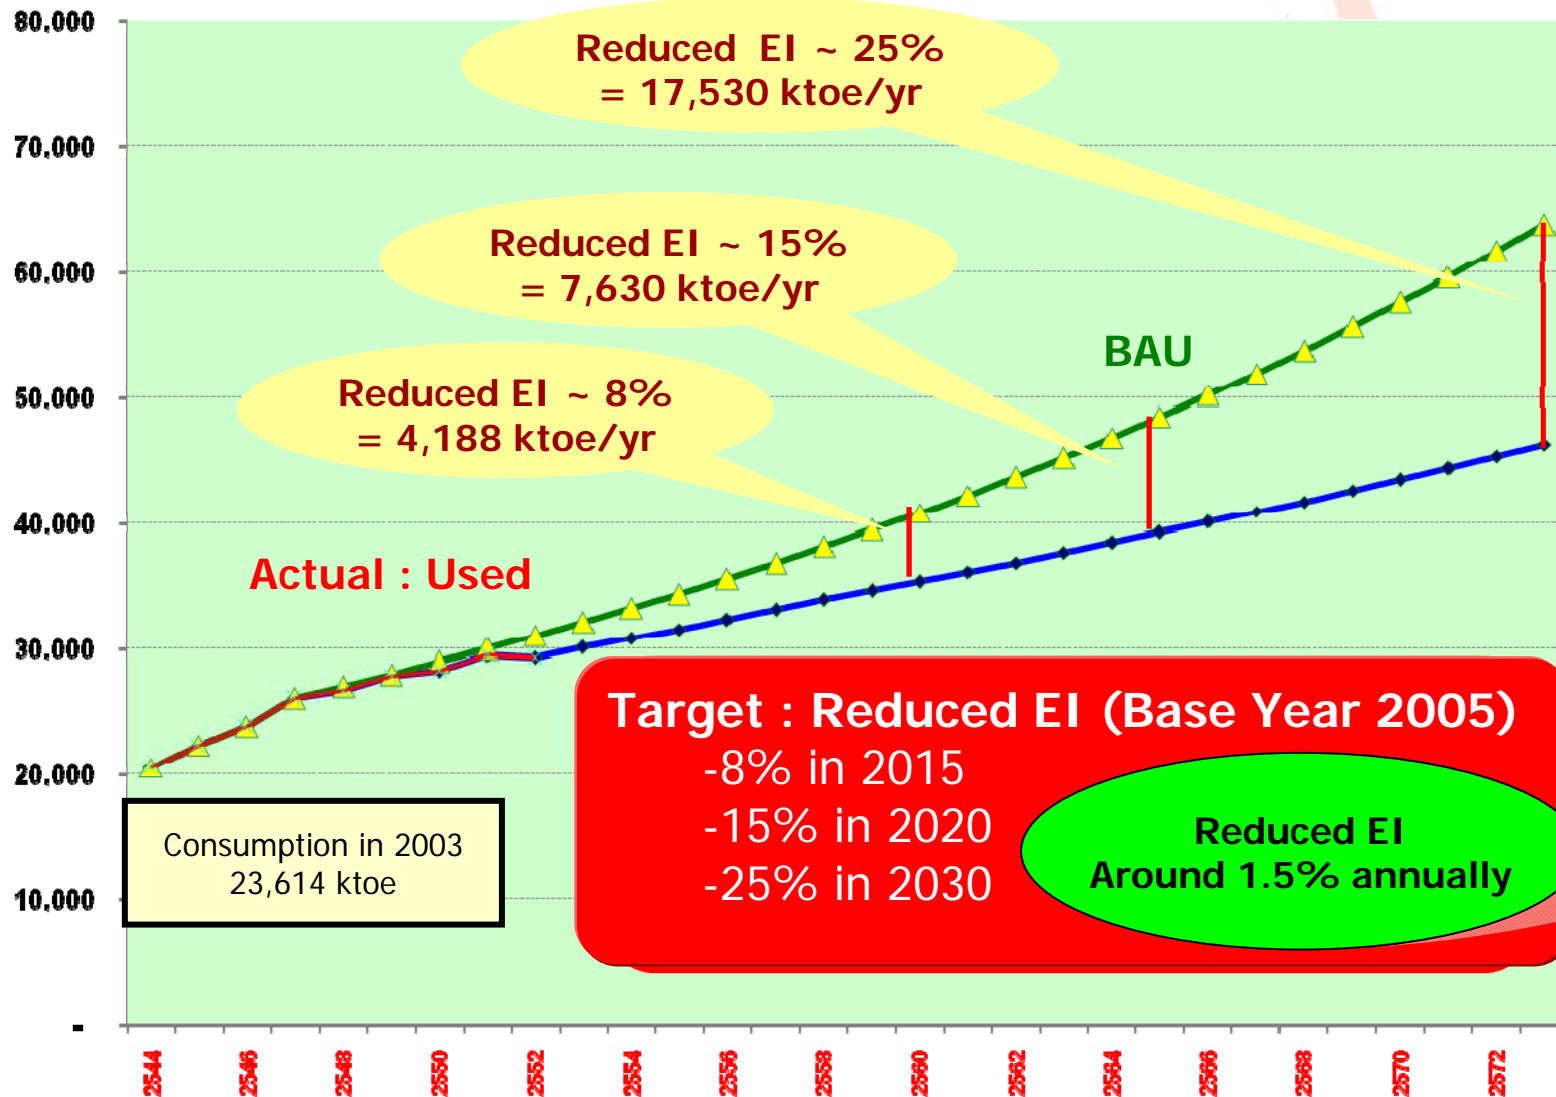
80,000
70,000
60,000
50,000
40,000
30,000
20,000
10,000
-

Reduced EI ~ 25%
= 17,530 ktoe/yr

Reduced EI ~ 15%
= 7,630 ktoe/yr

Reduced EI ~ 8%
= 4,188 ktoe/yr

BAU

Actual : Used

Target : Reduced EI (Base Year 2005)
-8% in 2015
-15% in 2020
-25% in 2030

Reduced EI
Around 1.5% annually

Consumption in 2003
23,614 ktoe

2544
2546
2548
2550
2552
2554
2556
2558
2560
2562
2564
2566
2568
2570
2572